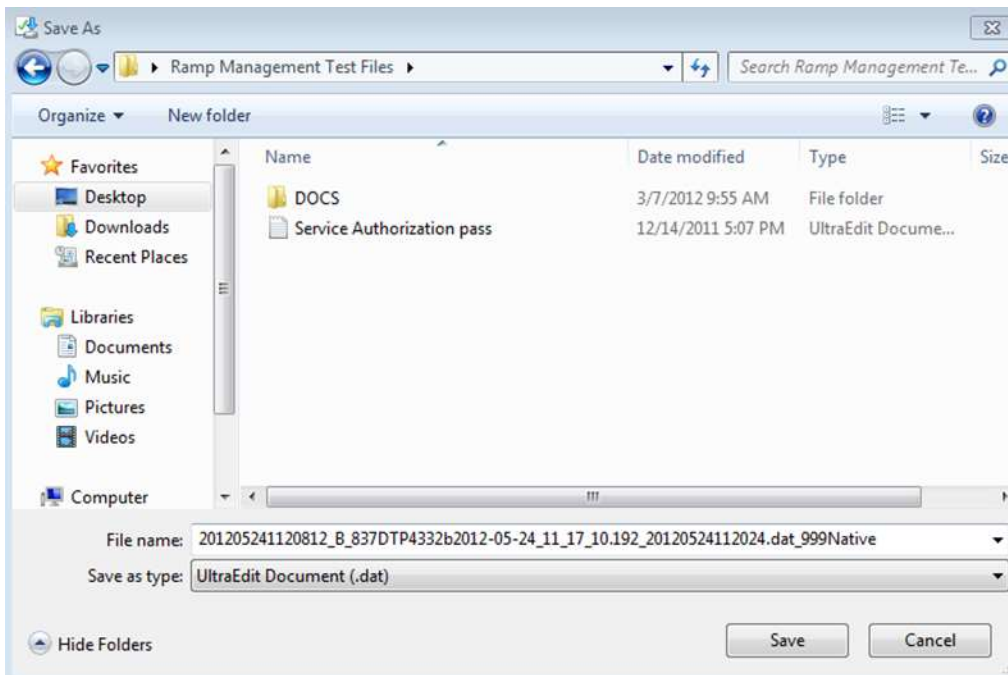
Save As

Ramp Management Test Files ▸

Search Ramp Management Te...

Organize ▾ New folder

Favorites
Desktop
Downloads
Recent Places

Libraries
Documents
Music
Pictures
Videos

Computer

| Name | Date modified | Type | Size |
|---|---|---|---|
| DOCS | 3/7/2012 9:55 AM | File folder | |
| Service Authorization pass | 12/14/2011 5:07 PM | UltraEdit Docume... | |

File name: 201205241120812_B_837DTP4332b2012-05-24_11_17_10.192_20120524112024.dat_999Native

Save as type: UltraEdit Document (.dat)

Hide Folders

Save

Cancel